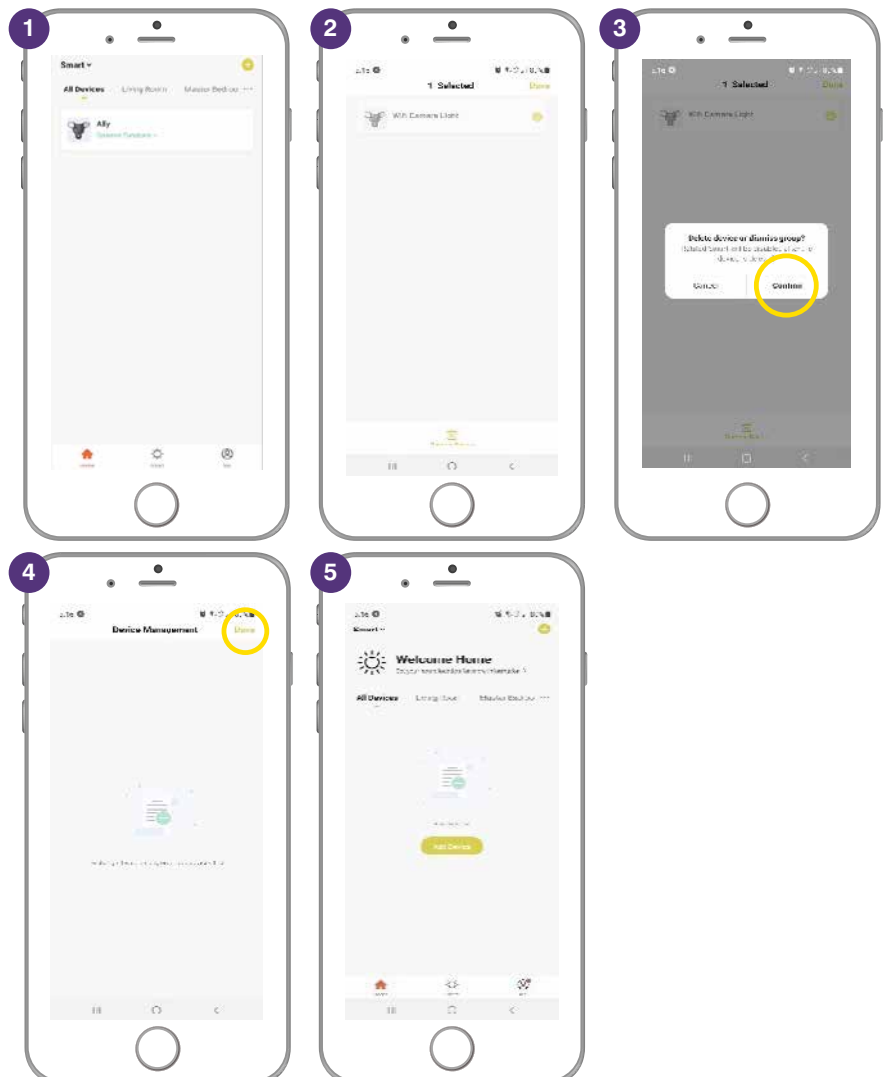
1

Smart ▾

All Devices Living Room Master Bedroo ···

Ally
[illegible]

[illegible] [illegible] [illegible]

2

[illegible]

1 Selected Done

Wifi Camera Light

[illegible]

3

1 Selected Done

Wifi Camera Light

Delete device or dismiss group?
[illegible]

Cancel Confirm

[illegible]

4

Device Management Done

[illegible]

5

Smart ▾

Welcome Home
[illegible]

All Devices Living Room Master Bedroo ···

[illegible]

Add Device

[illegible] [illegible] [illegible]